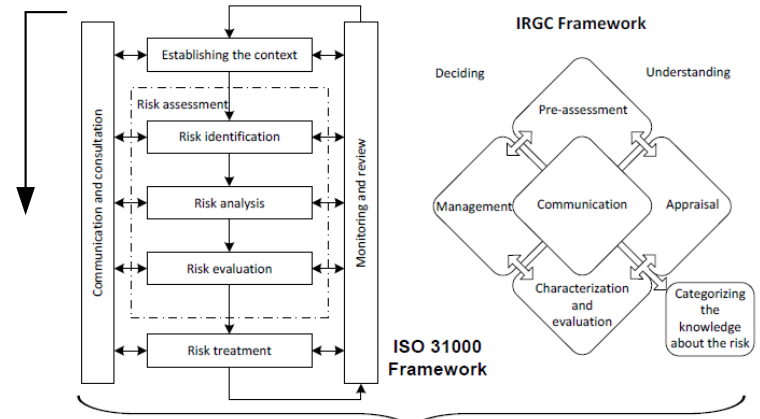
Communication and consultation

Establishing the context

Risk assessment

Risk identification

Risk analysis

Risk evaluation

Risk treatment

Monitoring and review

ISO 31000 Framework

IRGC Framework

Deciding

Understanding

Pre-assessment

Management

Communication

Appraisal

Characterization and evaluation

Categorizing the knowledge about the risk